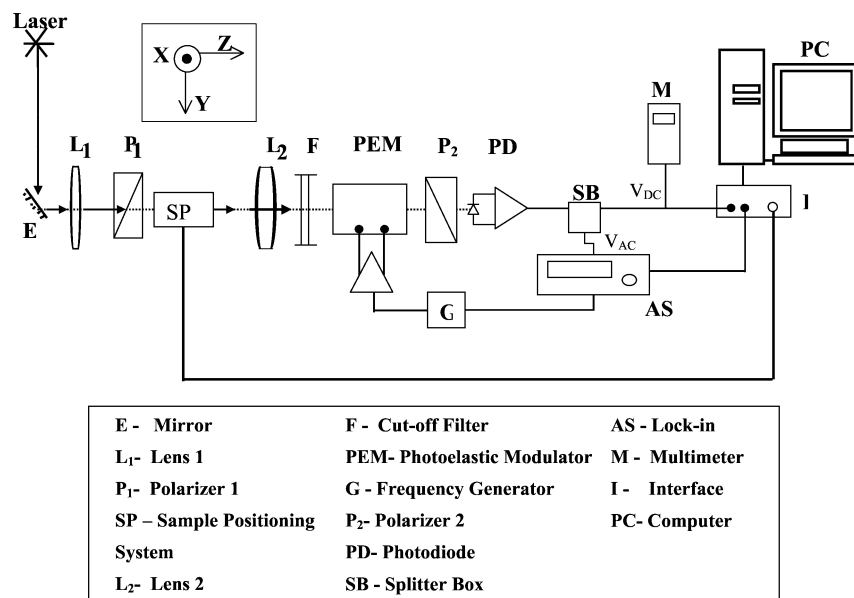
Laser

X Z
Y

L$_1$ P$_1$ L$_2$ F PEM P$_2$ PD M PC

E SP SB V$_{DC}$ I

V$_{AC}$

G AS

| | | |
|---|---|---|
| E - Mirror | F - Cut-off Filter | AS - Lock-in |
| L$_1$- Lens 1 | PEM- Photoelastic Modulator | M - Multimeter |
| P$_1$- Polarizer 1 | G - Frequency Generator | I - Interface |
| SP – Sample Positioning System | P$_2$- Polarizer 2 | PC- Computer |
| | PD- Photodiode | |
| L$_2$- Lens 2 | SB - Splitter Box | |